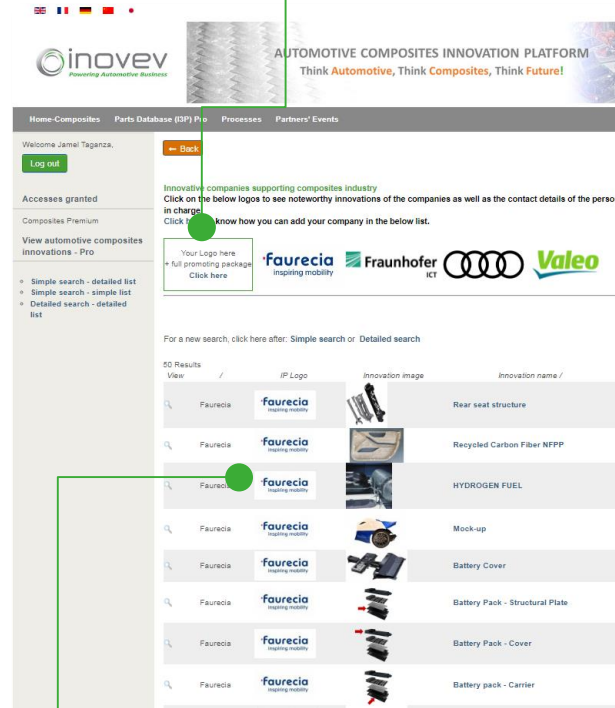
inovev
Powering Automotive Business

AUTOMOTIVE COMPOSITES INNOVATION PLATFORM
Think Automotive, Think Composites, Think Future!

Home-Composites Parts Database (I3P) Pro Processes Partners' Events

Welcome Jamel Taganza,
Log out

Accesses granted
Composites Premium
View automotive composites innovations - Pro

Simple search - detailed list
Simple search - simple list
Detailed search - detailed list

← Back

Innovative companies supporting composites industry
Click on the below logos to see noteworthy innovations of the companies as well as the contact details of the perso in charge.
Click h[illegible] know how you can add your company in the below list.

Your Logo here + full promoting package Click here

faurecia inspiring mobility
Fraunhofer ICT
Valeo

For a new search, click here after: Simple search or Detailed search

50 Results

| View | / | IP Logo | Innovation image | Innovation name / |
|---|---|---|---|---|
| | Faurecia | faurecia inspiring mobility | | Rear seat structure |
| | Faurecia | faurecia inspiring mobility | | Recycled Carbon Fiber NFPP |
| | Faurec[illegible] | faurecia inspiring mobility | | HYDROGEN FUEL |
| | Faurecia | faurecia inspiring mobility | | Mock-up |
| | Faurecia | faurecia inspiring mobility | | Battery Cover |
| | Faurecia | faurecia inspiring mobility | | Battery Pack - Structural Plate |
| | Faurecia | faurecia inspiring mobility | | Battery Pack - Cover |
| | Faurecia | faurecia inspiring mobility | | Battery pack - Carrier |